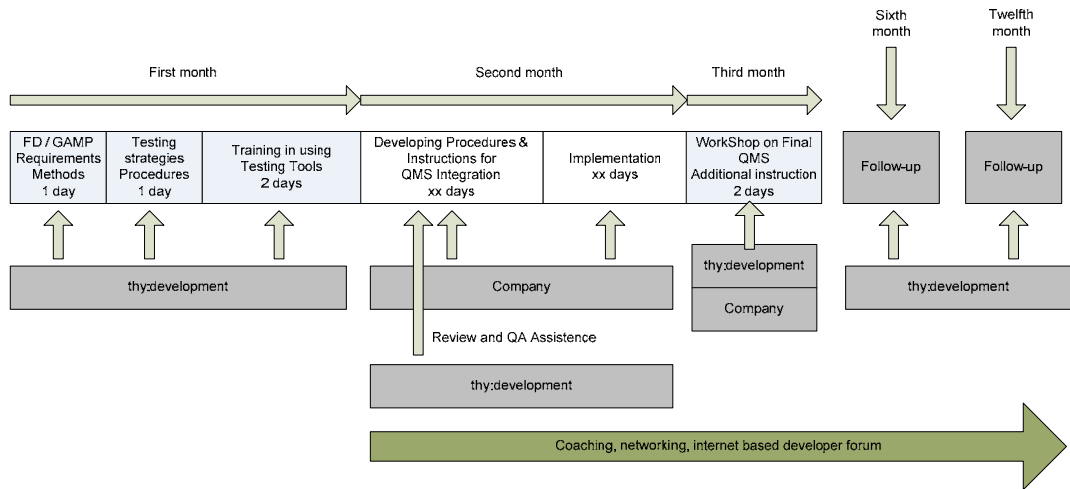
Sixth month

Twelfth month

First month

Second month

Third month

FD / GAMP Requirements Methods 1 day

Testing strategies Procedures 1 day

Training in using Testing Tools 2 days

Developing Procedures & Instructions for QMS Integration xx days

Implementation xx days

WorkShop on Final QMS Additional instruction 2 days

Follow-up

Follow-up

thy:development

Company

thy:development

Company

thy:development

Review and QA Assistence

thy:development

Coaching, networking, internet based developer forum